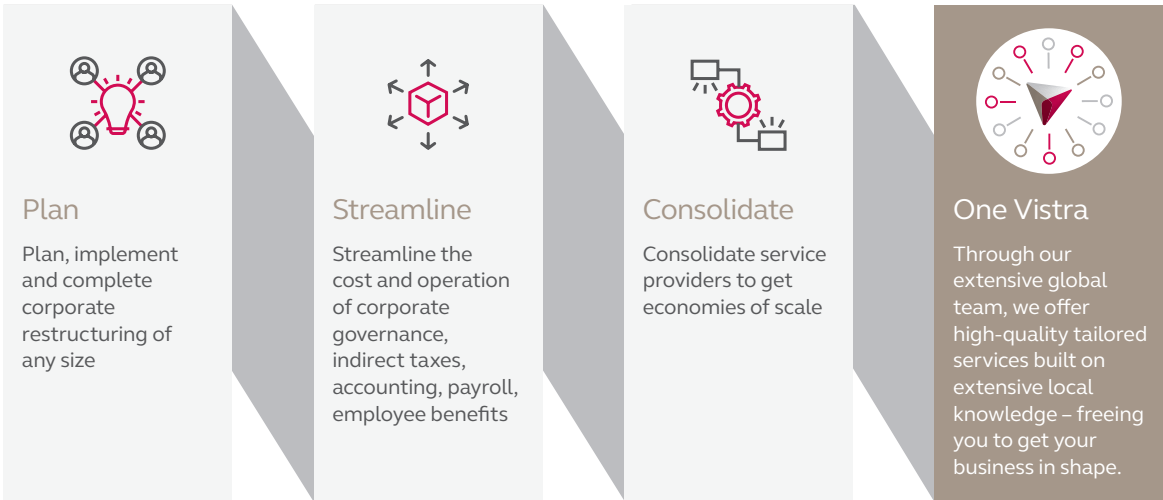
Plan

Plan, implement and complete corporate restructuring of any size

Streamline

Streamline the cost and operation of corporate governance, indirect taxes, accounting, payroll, employee benefits

Consolidate

Consolidate service providers to get economies of scale

One Vistra

Through our extensive global team, we offer high-quality tailored services built on extensive local knowledge – freeing you to get your business in shape.